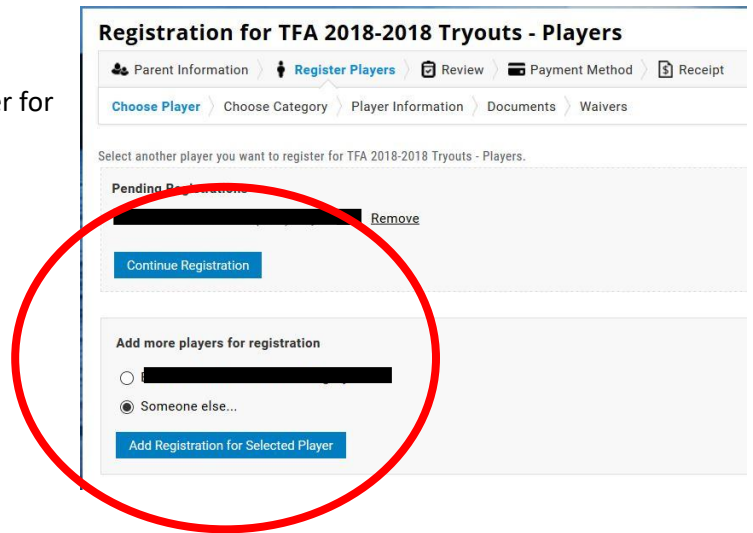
er for

Registration for TFA 2018-2018 Tryouts - Players

Parent Information 〉 Register Players 〉 Review 〉 Payment Method 〉 Receipt

Choose Player 〉 Choose Category 〉 Player Information 〉 Documents 〉 Waivers

Select another player you want to register for TFA 2018-2018 Tryouts - Players.

Pending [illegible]

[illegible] Remove

Continue Registration

Add more players for registration

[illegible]

Someone else...

Add Registration for Selected Player